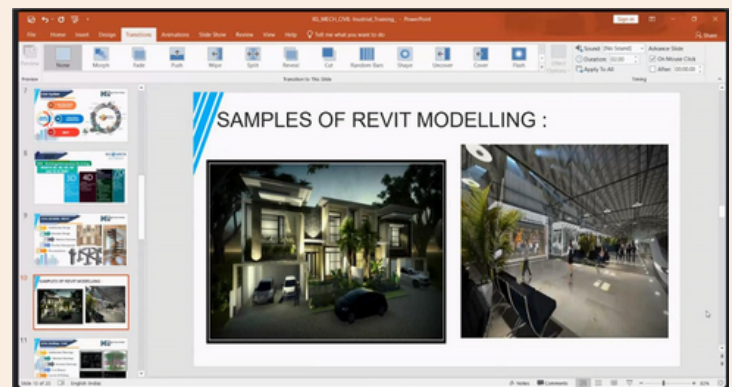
KS_MECH_CIVIL_Involvnd_Training_ - PowerPoint

Sign in

File Home Insert Design Transitions Animations Slide Show Review View Help Tell me what you want to do

Share

Preview None Morph Fade Push Wipe Split Reveal Cut Random Bars Shape Uncover Cover Flash Effect Options

Sound: [No Sound]
Duration: 02.00
Apply To All

Advance Slide
On Mouse Click
After: 00:00.00

Preview Transition to This Slide Timing

7
8
9
10
11

SAMPLES OF REVIT MODELLING :

Slide 10 of 20 English (India) Notes Comments